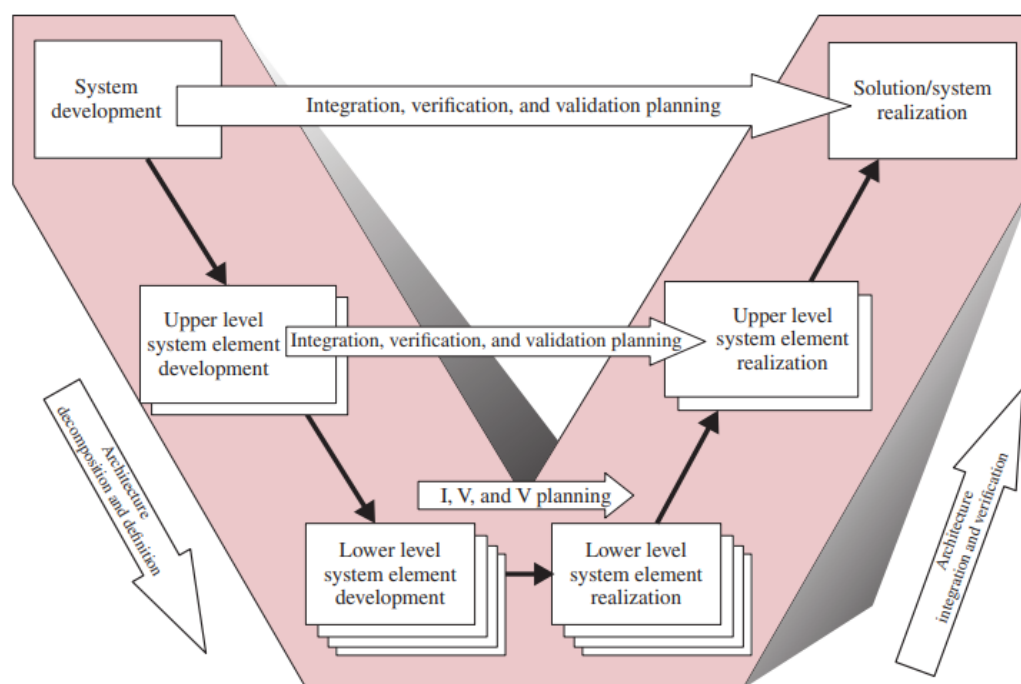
System development

Integration, verification, and validation planning

Solution/system realization

Upper level system element development

Integration, verification, and validation planning

Upper level system element realization

Architecture decomposition and definition

I, V, and V planning

Lower level system element development

Lower level system element realization

Architecture integration and verification